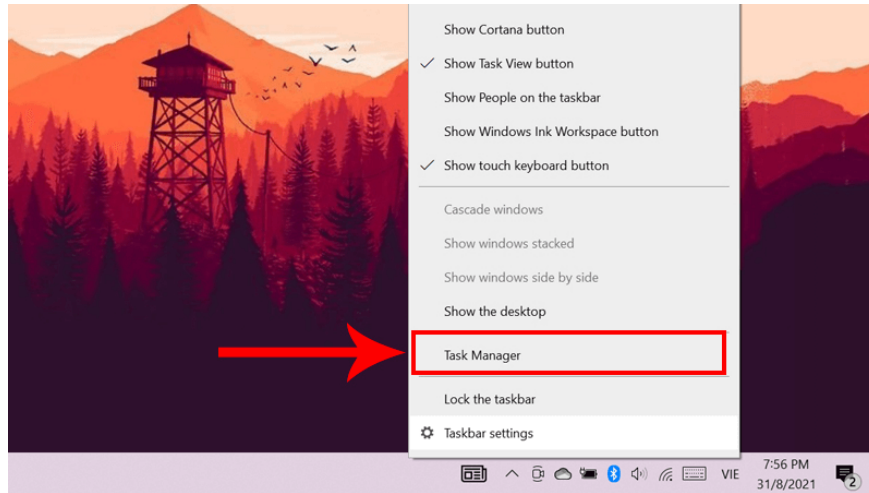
Show Cortana button
✓ Show Task View button
Show People on the taskbar
Show Windows Ink Workspace button
✓ Show touch keyboard button

Cascade windows
Show windows stacked
Show windows side by side
Show the desktop

Task Manager

Lock the taskbar
Taskbar settings

VIE
7:56 PM
31/8/2021
2